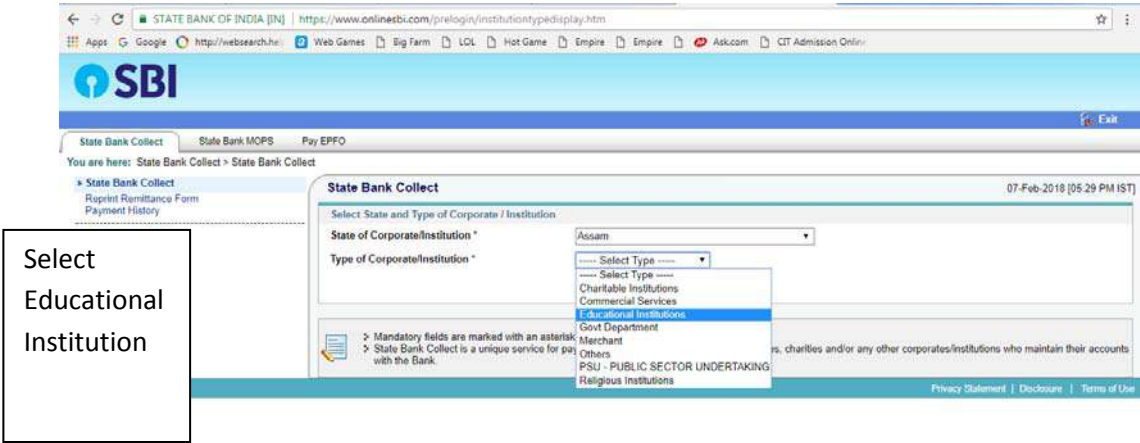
STATE BANK OF INDIA [IN] | https://www.onlinesbi.com/prelogin/institutiontypedisplay.htm

Apps Google http://websearch.he Web Games Big Farm LOL Hot Game Empire Empire Ask.com CIT Admission Onlin

SBI

Exit

State Bank Collect State Bank MOPS Pay EPFO

You are here: State Bank Collect > State Bank Collect

▸ State Bank Collect
Reprint Remittance Form
Payment History

State Bank Collect 07-Feb-2018 [05:29 PM IST]

Select State and Type of Corporate / Institution

State of Corporate/Institution * Assam

Type of Corporate/Institution * ----- Select Type -----

----- Select Type -----
Charitable Institutions
Commercial Services
Educational Institutions
Govt Department
Merchant
Others
PSU - PUBLIC SECTOR UNDERTAKING
Religious Institutions

> Mandatory fields are marked with an asterisk
> State Bank Collect is a unique service for pay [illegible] s, charities and/or any other corporates/institutions who maintain their accounts with the Bank.

Privacy Statement | Disclosure | Terms of Use

Select Educational Institution